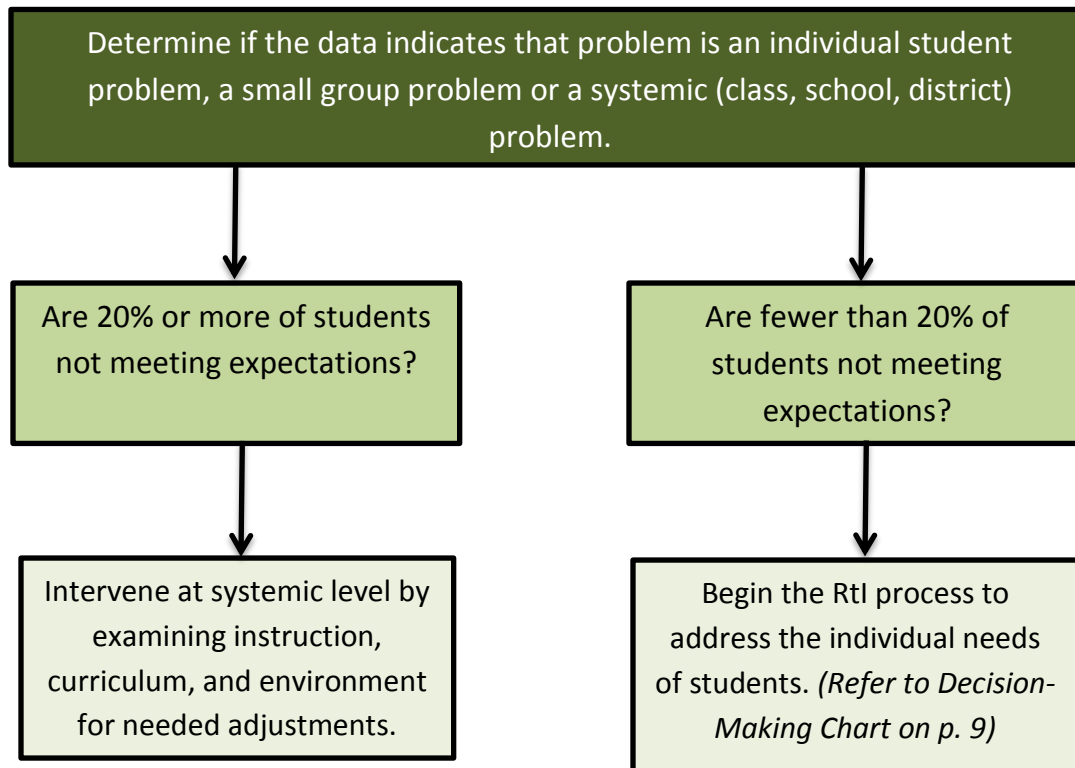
Determine if the data indicates that problem is an individual student problem, a small group problem or a systemic (class, school, district) problem.

Are 20% or more of students not meeting expectations?

Are fewer than 20% of students not meeting expectations?

Intervene at systemic level by examining instruction, curriculum, and environment for needed adjustments.

Begin the RtI process to address the individual needs of students. *(Refer to Decision-Making Chart on p. 9)*